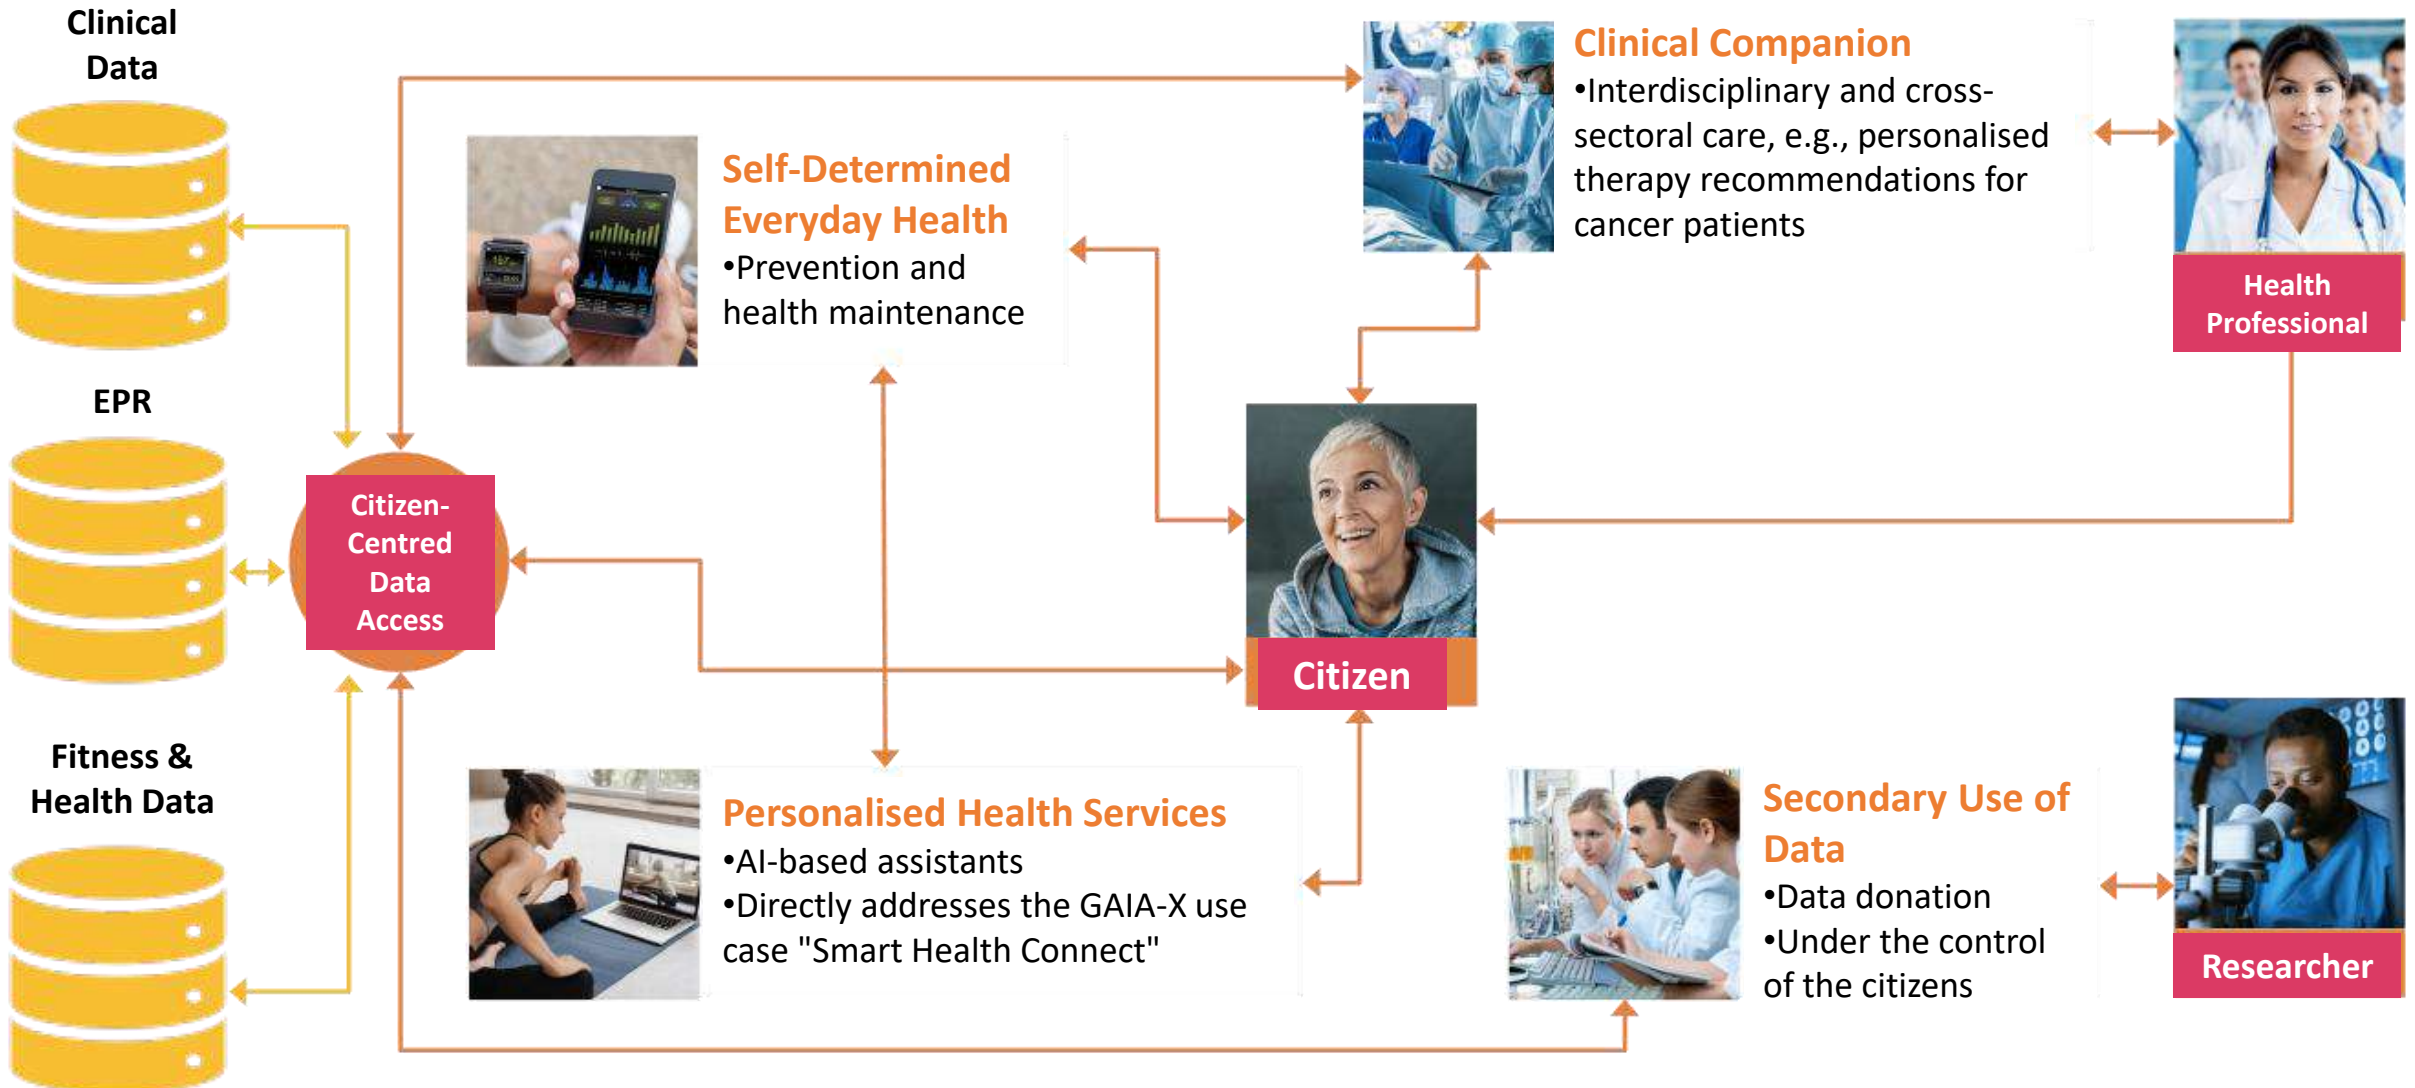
Clinical Data

EPR

Fitness & Health Data

Citizen-Centred Data Access

Self-Determined Everyday Health
•Prevention and health maintenance

Clinical Companion
•Interdisciplinary and cross-sectoral care, e.g., personalised therapy recommendations for cancer patients

Health Professional

Citizen

Personalised Health Services
•AI-based assistants
•Directly addresses the GAIA-X use case "Smart Health Connect"

Secondary Use of Data
•Data donation
•Under the control of the citizens

Researcher